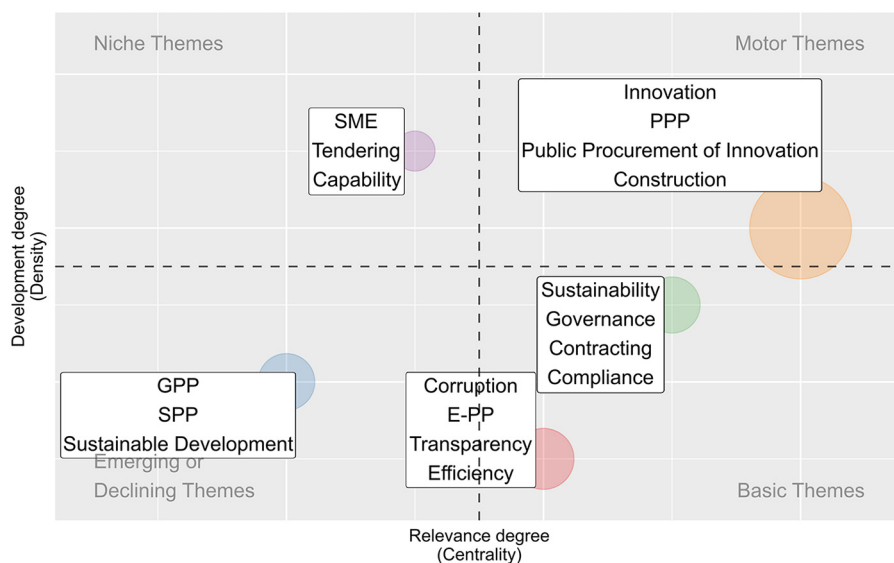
Niche Themes

Motor Themes

SME
Tendering
Capability

Innovation
PPP
Public Procurement of Innovation
Construction

Development degree
(Density)

Sustainability
Governance
Contracting
Compliance

GPP
SPP
Sustainable Development

Corruption
E-PP
Transparency
Efficiency

Emerging or
Declining Themes

Basic Themes

Relevance degree
(Centrality)